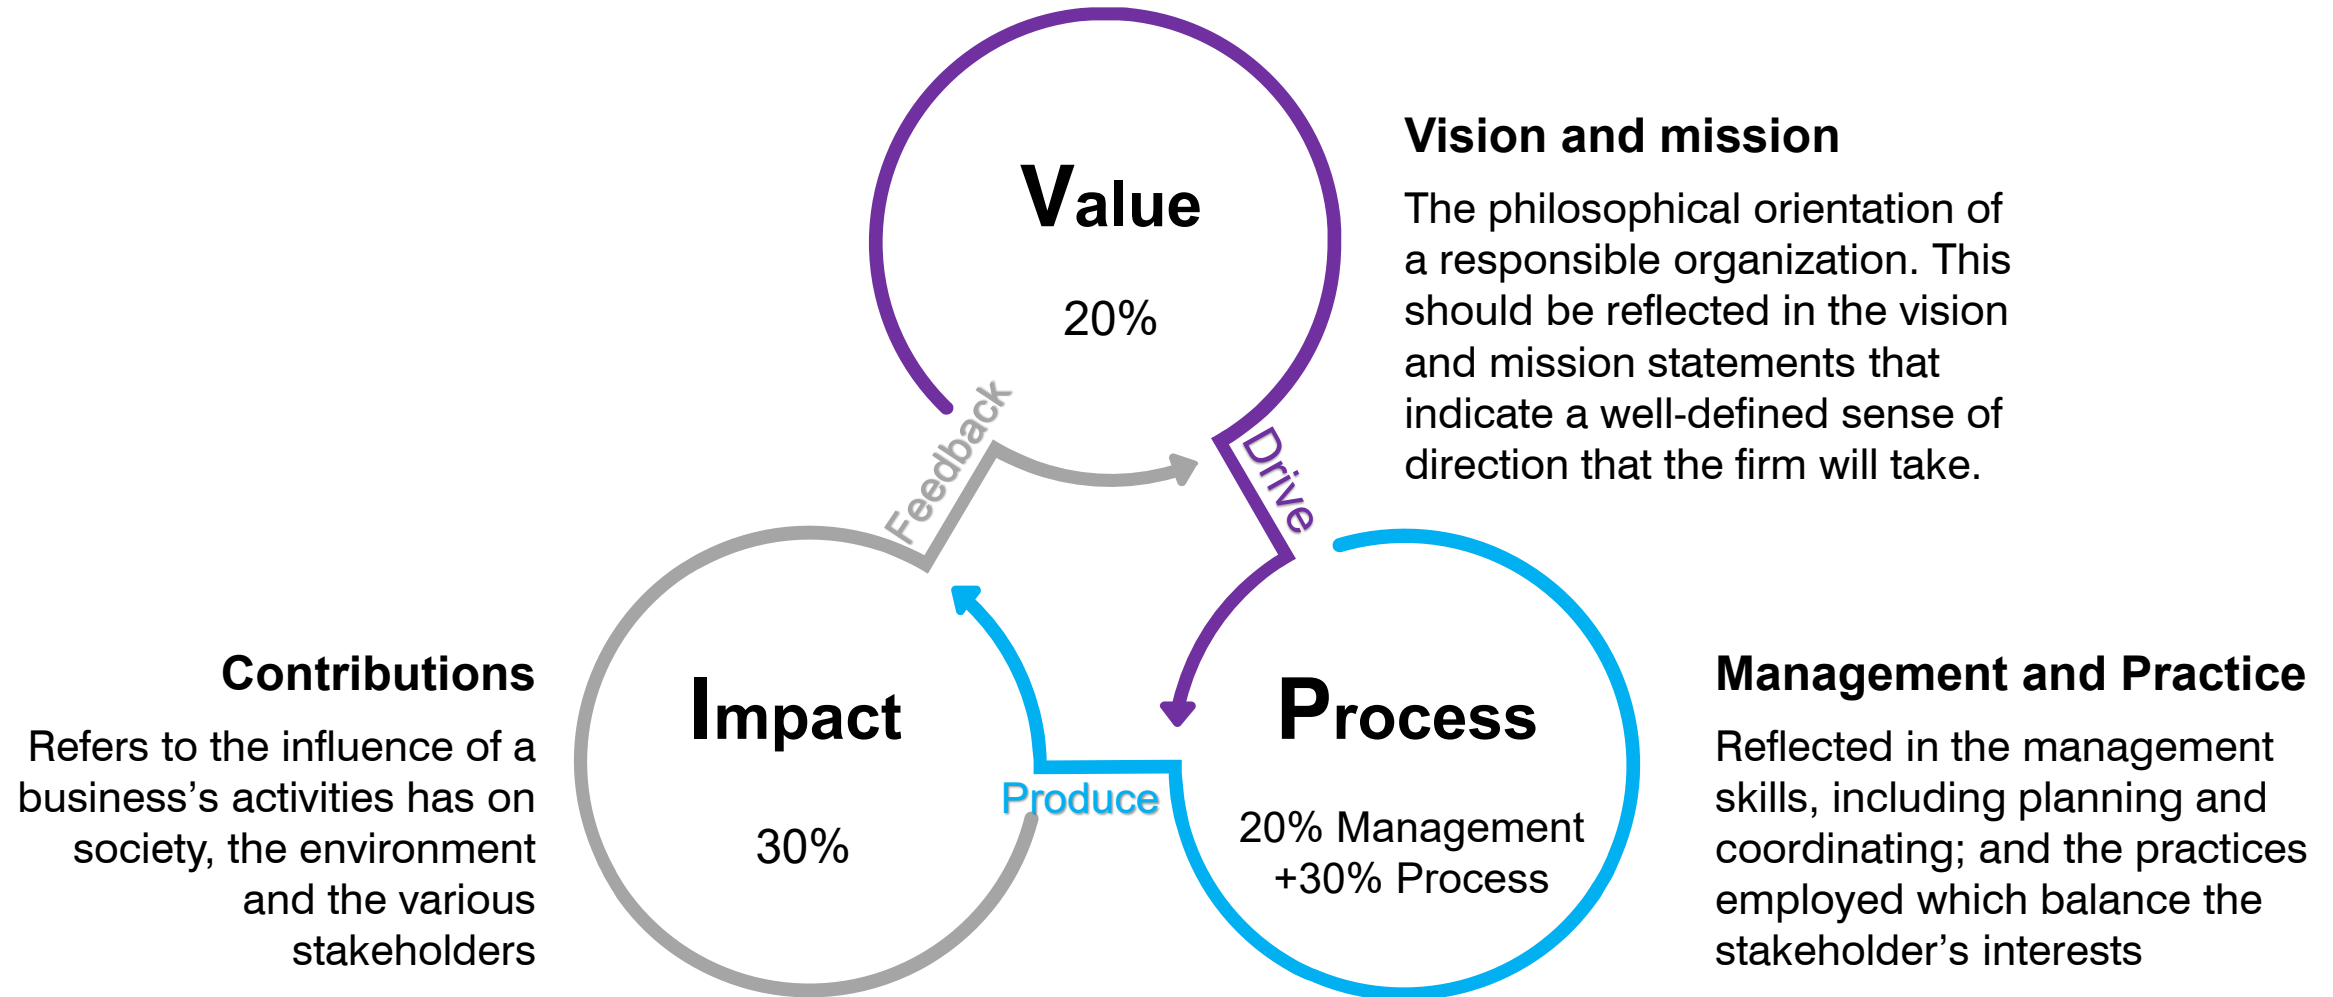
Value

20%

Vision and mission

The philosophical orientation of a responsible organization. This should be reflected in the vision and mission statements that indicate a well-defined sense of direction that the firm will take.

Feedback

Drive

Contributions

Refers to the influence of a business’s activities has on society, the environment and the various stakeholders

Impact

30%

Produce

Process

20% Management +30% Process

Management and Practice

Reflected in the management skills, including planning and coordinating; and the practices employed which balance the stakeholder’s interests